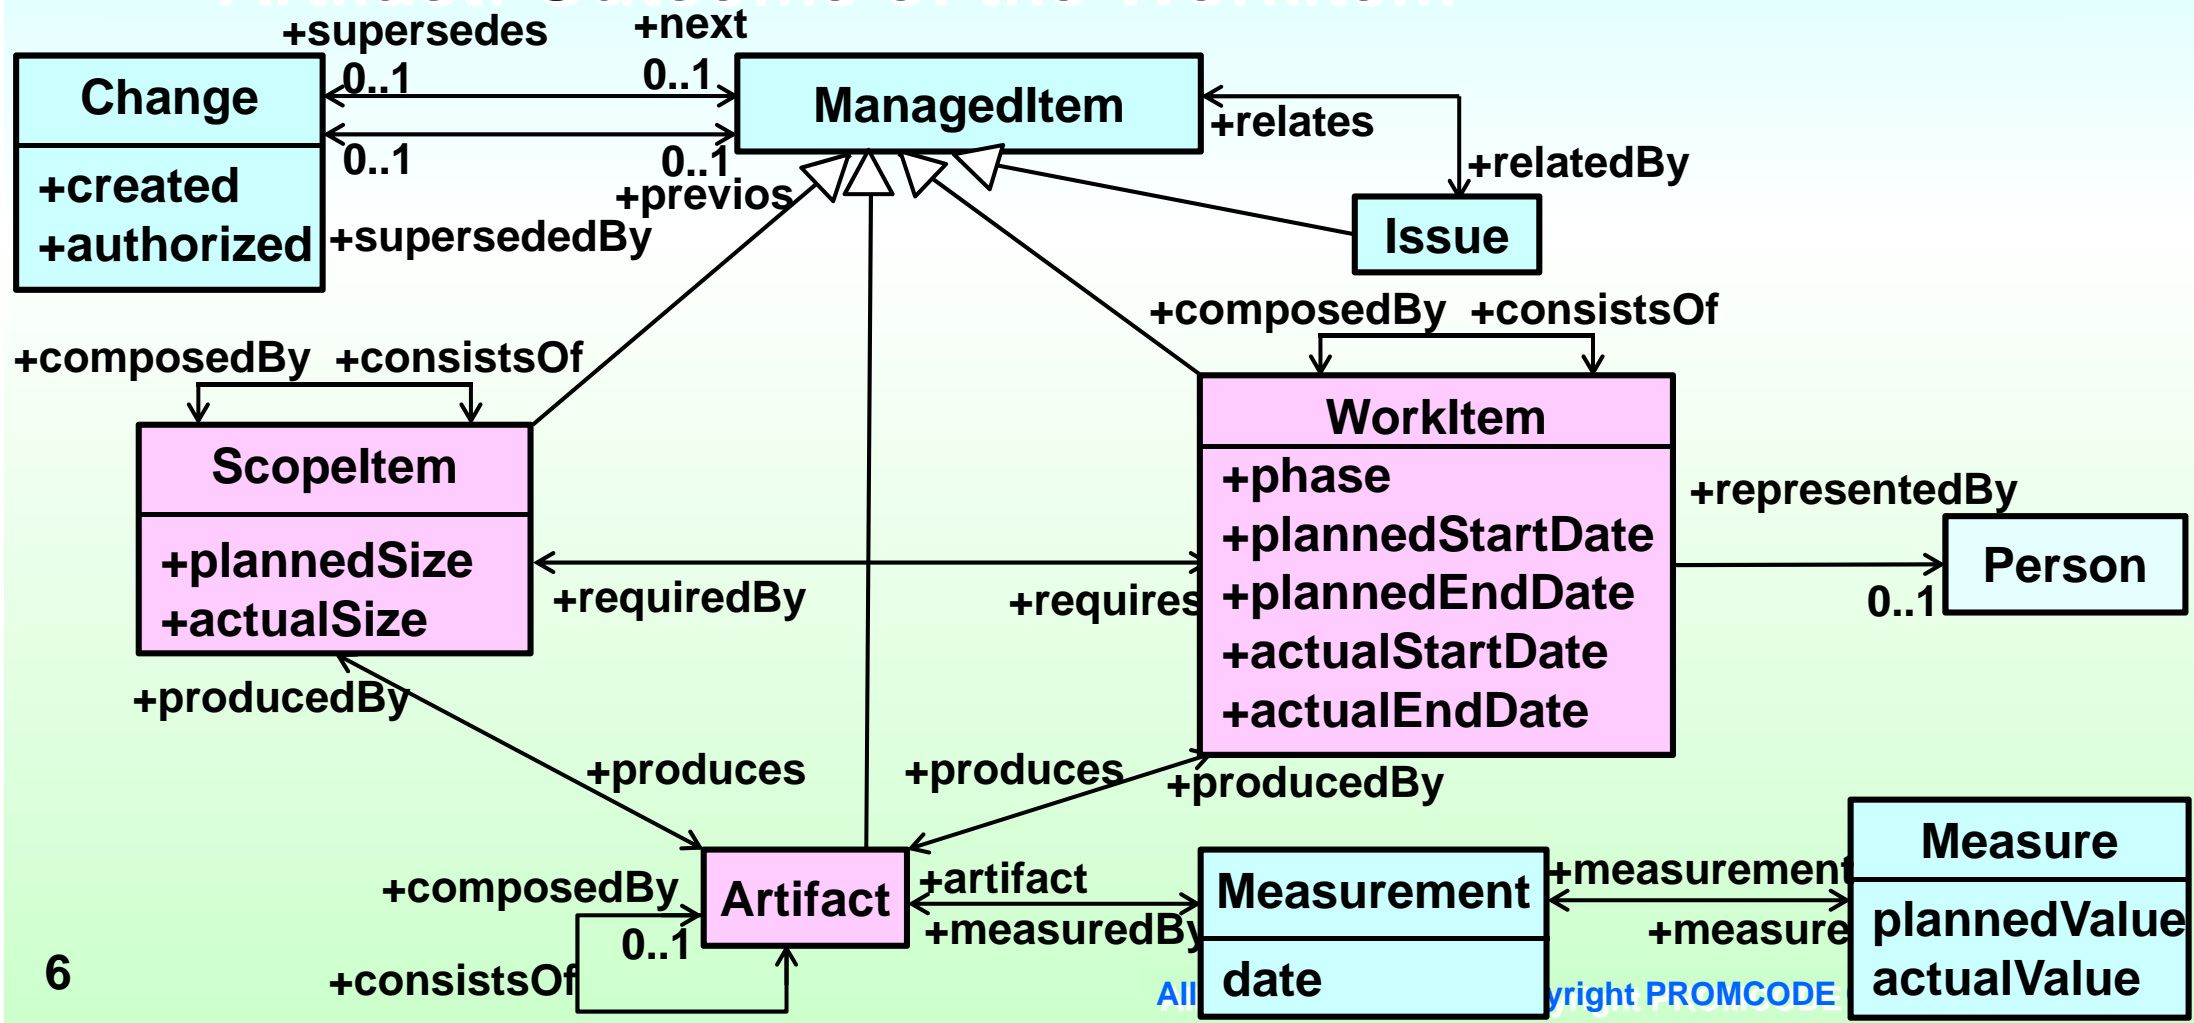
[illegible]

+supersedes
+next
0..1
0..1
Change
+created
+authorized
0..1
0..1
+previos
+supersededBy
ManagedItem
+relates
+relatedBy
Issue

+composedBy +consistsOf
ScopeItem
+plannedSize
+actualSize

+composedBy +consistsOf
WorkItem
+phase
+plannedStartDate
+plannedEndDate
+actualStartDate
+actualEndDate

+representedBy
Person
0..1

+requiredBy
+requires
+producedBy
+produces
+produces
+producedBy

+composedBy
Artifact
0..1
+consistsOf
+artifact
+measuredBy
Measurement
date
+measurement
+measure
Measure
plannedValue
actualValue

6
All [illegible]yright PROMCODE